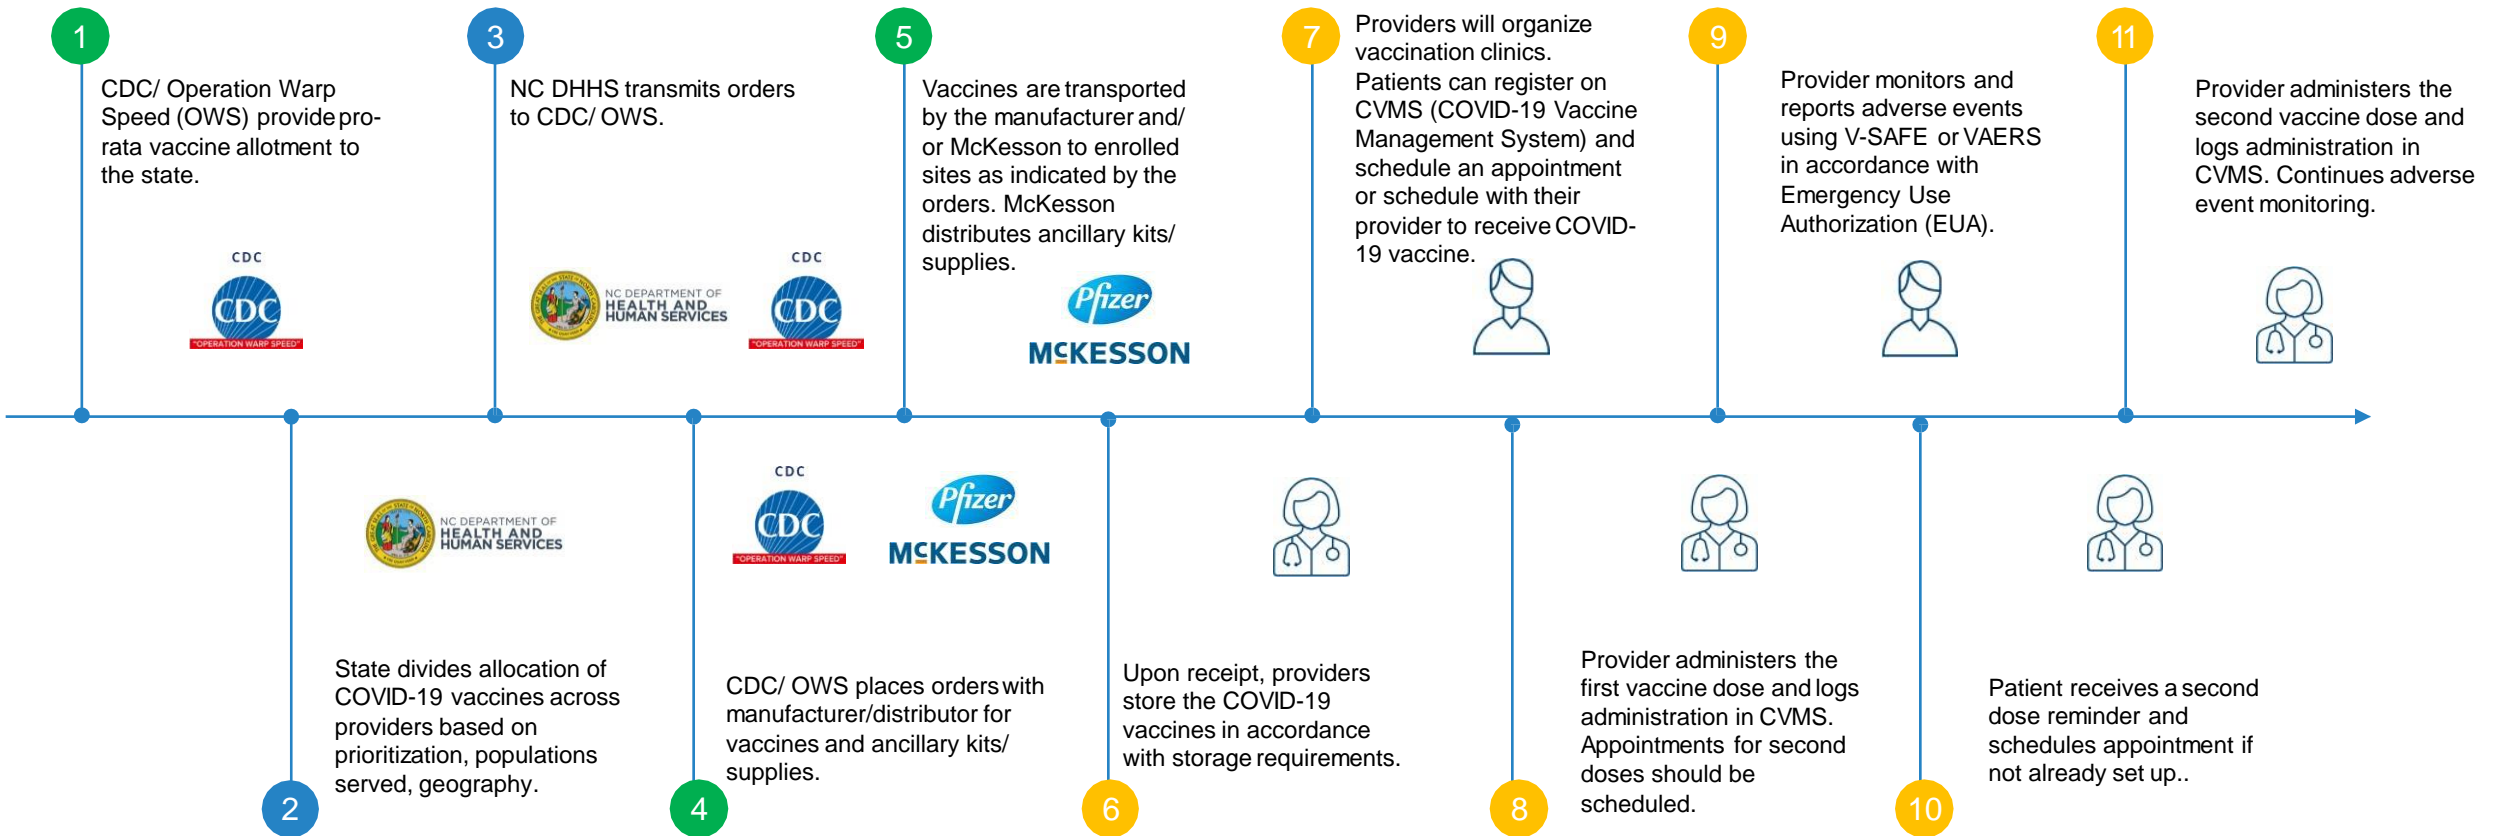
1

CDC/ Operation Warp Speed (OWS) provide pro-rata vaccine allotment to the state.

CDC
CDC
"OPERATION WARP SPEED"

3

NC DHHS transmits orders to CDC/ OWS.

NC DEPARTMENT OF HEALTH AND HUMAN SERVICES

CDC
CDC
"OPERATION WARP SPEED"

5

Vaccines are transported by the manufacturer and/ or McKesson to enrolled sites as indicated by the orders. McKesson distributes ancillary kits/ supplies.

Pfizer
MCKESSON

7

Providers will organize vaccination clinics. Patients can register on CVMS (COVID-19 Vaccine Management System) and schedule an appointment or schedule with their provider to receive COVID-19 vaccine.

9

Provider monitors and reports adverse events using V-SAFE or VAERS in accordance with Emergency Use Authorization (EUA).

11

Provider administers the second vaccine dose and logs administration in CVMS. Continues adverse event monitoring.

NC DEPARTMENT OF HEALTH AND HUMAN SERVICES

State divides allocation of COVID-19 vaccines across providers based on prioritization, populations served, geography.

2

CDC
CDC
"OPERATION WARP SPEED"

Pfizer
MCKESSON

CDC/ OWS places orders with manufacturer/distributor for vaccines and ancillary kits/ supplies.

4

Upon receipt, providers store the COVID-19 vaccines in accordance with storage requirements.

6

Provider administers the first vaccine dose and logs administration in CVMS. Appointments for second doses should be scheduled.

8

Patient receives a second dose reminder and schedules appointment if not already set up..

10